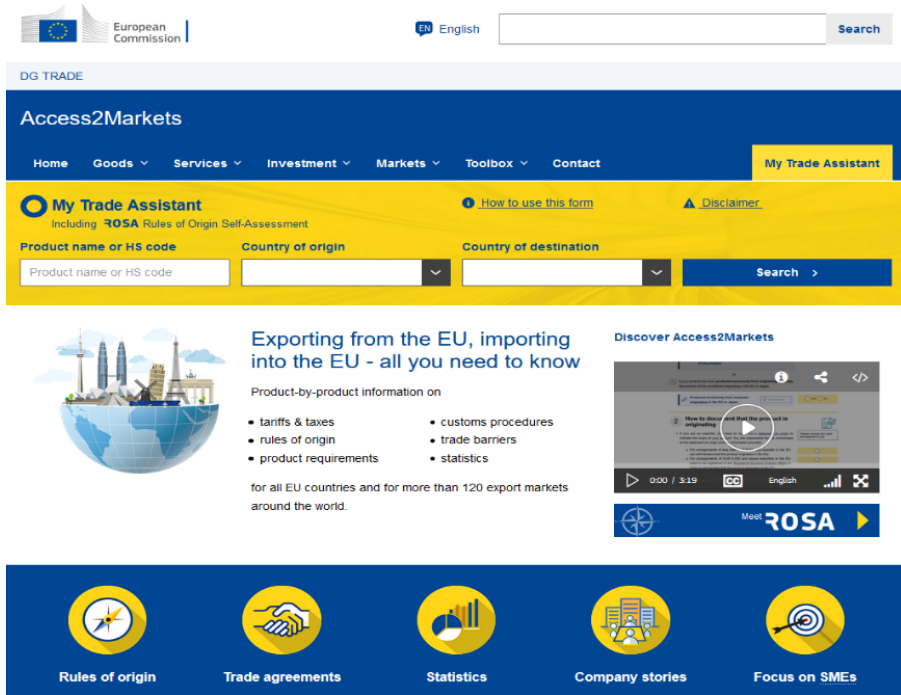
European Commission

EN English

Search

DG TRADE

Access2Markets

Home Goods Services Investment Markets Toolbox Contact

My Trade Assistant

My Trade Assistant
Including ROSA Rules of Origin Self-Assessment

How to use this form

Disclaimer

Product name or HS code

Country of origin

Country of destination

Product name or HS code

Search

Exporting from the EU, importing into the EU - all you need to know

Product-by-product information on

- tariffs & taxes
- rules of origin
- product requirements
- customs procedures
- trade barriers
- statistics

for all EU countries and for more than 120 export markets around the world.

Discover Access2Markets

How to document that the product is originating

0:00 / 3:19 CC English

Meet ROSA

Rules of origin

Trade agreements

Statistics

Company stories

Focus on SMEs